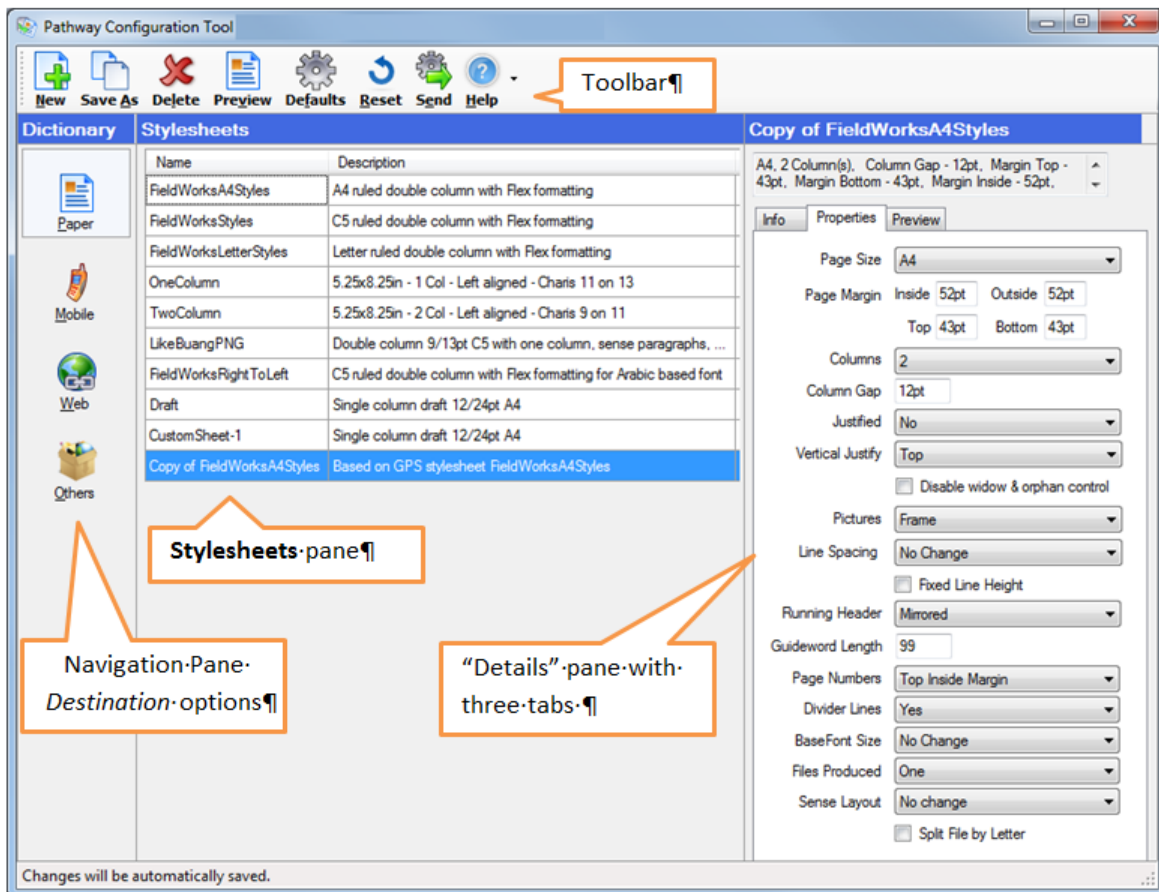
Pathway Configuration Tool

New Save As Delete Preview Defaults Reset Send Help

Toolbar¶

Dictionary

Paper

Mobile

Web

Others

Stylesheets

| Name | Description |
|---|---|
| FieldWorksA4Styles | A4 ruled double column with Flex formatting |
| FieldWorksStyles | C5 ruled double column with Flex formatting |
| FieldWorksLetterStyles | Letter ruled double column with Flex formatting |
| OneColumn | 5.25x8.25in - 1 Col - Left aligned - Charis 11 on 13 |
| TwoColumn | 5.25x8.25in - 2 Col - Left aligned - Charis 9 on 11 |
| LikeBuangPNG | Double column 9/13pt C5 with one column, sense paragraphs, ... |
| FieldWorksRightToLeft | C5 ruled double column with Flex formatting for Arabic based font |
| Draft | Single column draft 12/24pt A4 |
| CustomSheet-1 | Single column draft 12/24pt A4 |
| Copy of FieldWorksA4Styles | Based on GPS stylesheet FieldWorksA4Styles |

Stylesheets·pane¶

Navigation·Pane· *Destination*·options¶

"Details"·pane·with· three·tabs·¶

Copy of FieldWorksA4Styles

A4, 2 Column(s), Column Gap - 12pt, Margin Top - 43pt, Margin Bottom - 43pt, Margin Inside - 52pt,

Info Properties Preview

Page Size A4
Page Margin Inside 52pt Outside 52pt
Top 43pt Bottom 43pt
Columns 2
Column Gap 12pt
Justified No
Vertical Justify Top
Disable widow & orphan control
Pictures Frame
Line Spacing No Change
Fixed Line Height
Running Header Mirrored
Guideword Length 99
Page Numbers Top Inside Margin
Divider Lines Yes
BaseFont Size No Change
Files Produced One
Sense Layout No change
Split File by Letter

Changes will be automatically saved.